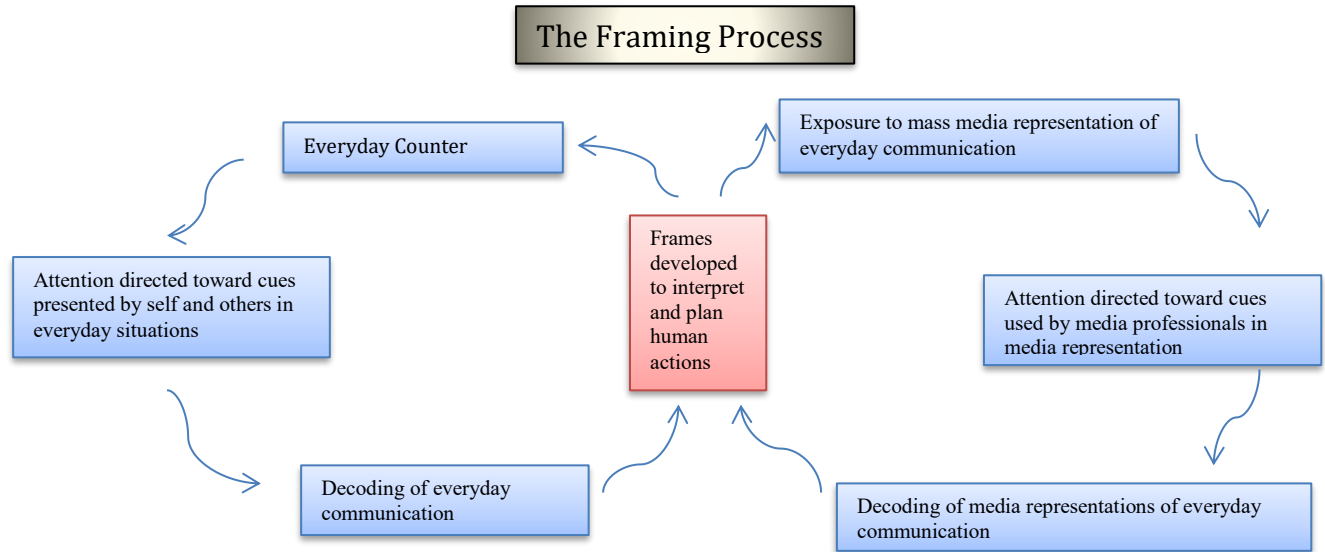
The Framing Process

Everyday Counter

Attention directed toward cues presented by self and others in everyday situations

Decoding of everyday communication

Frames developed to interpret and plan human actions

Exposure to mass media representation of everyday communication

Attention directed toward cues used by media professionals in media representation

Decoding of media representations of everyday communication